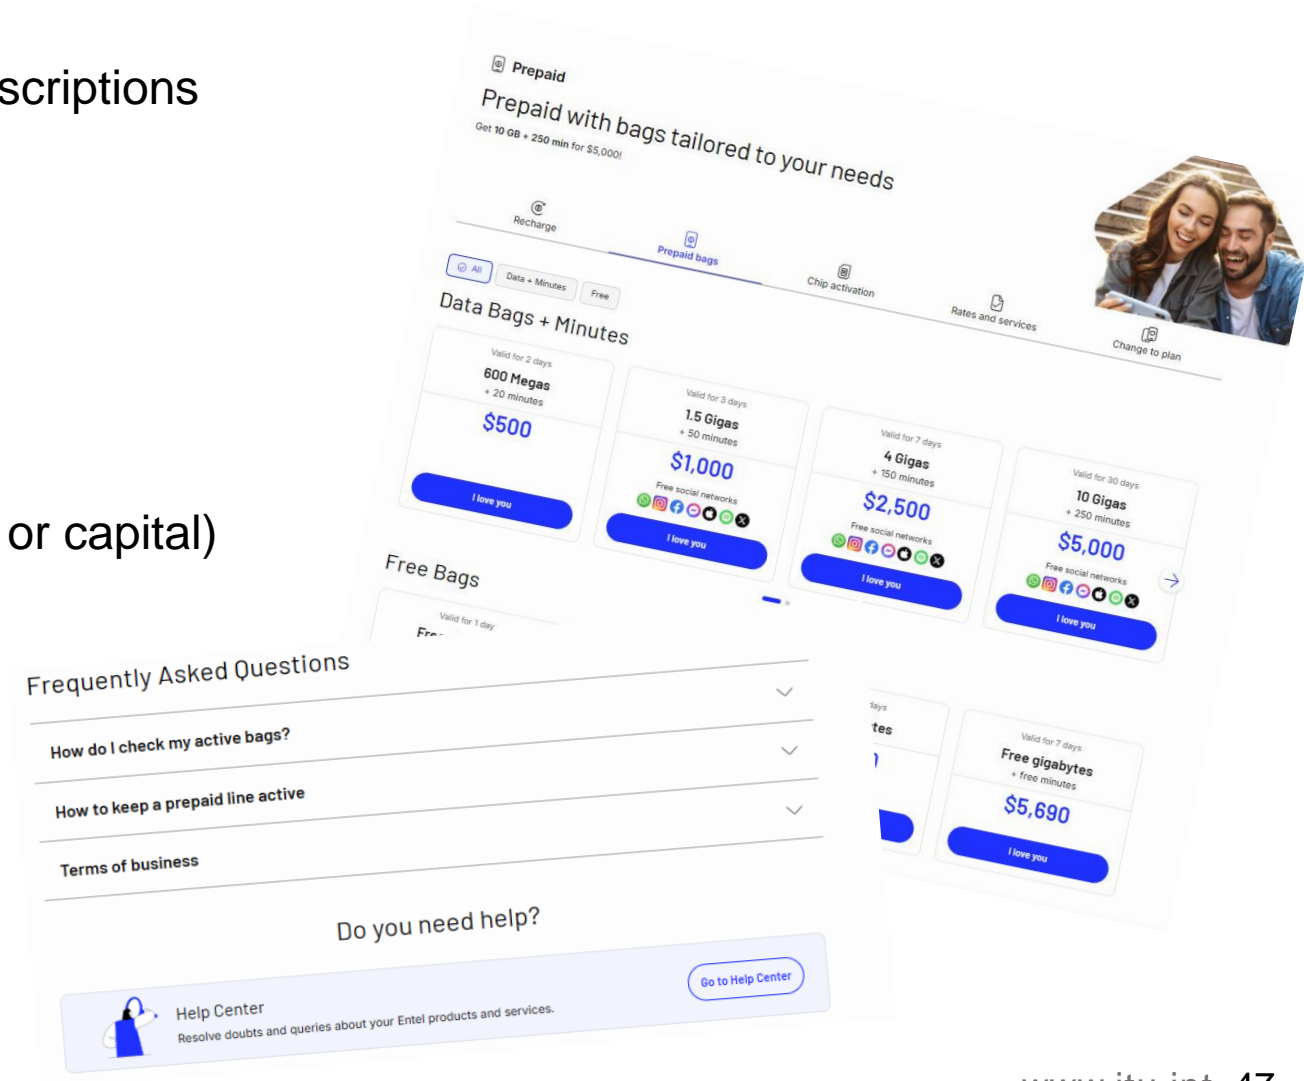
scriptions

or capital)

Prepaid

Prepaid with bags tailored to your needs

Get 10 GB + 250 min for $5,000!

Recharge

Prepaid bags

Chip activation

Rates and services

Change to plan

All

Data + Minutes

Free

Data Bags + Minutes

Valid for 2 days
600 Megas
+ 20 minutes
$500
I love you

Valid for 3 days
1.5 Gigas
+ 50 minutes
$1,000
Free social networks
I love you

Valid for 7 days
4 Gigas
+ 150 minutes
$2,500
Free social networks
I love you

Valid for 30 days
10 Gigas
+ 250 minutes
$5,000
Free social networks
I love you

Free Bags

Valid for 1 day
Fre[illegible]

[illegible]days
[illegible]tes

Valid for 7 days
Free gigabytes
+ free minutes
$5,690
I love you

Frequently Asked Questions

How do I check my active bags?

How to keep a prepaid line active

Terms of business

Do you need help?

Help Center
Resolve doubts and queries about your Entel products and services.

Go to Help Center

www.itu.int 47